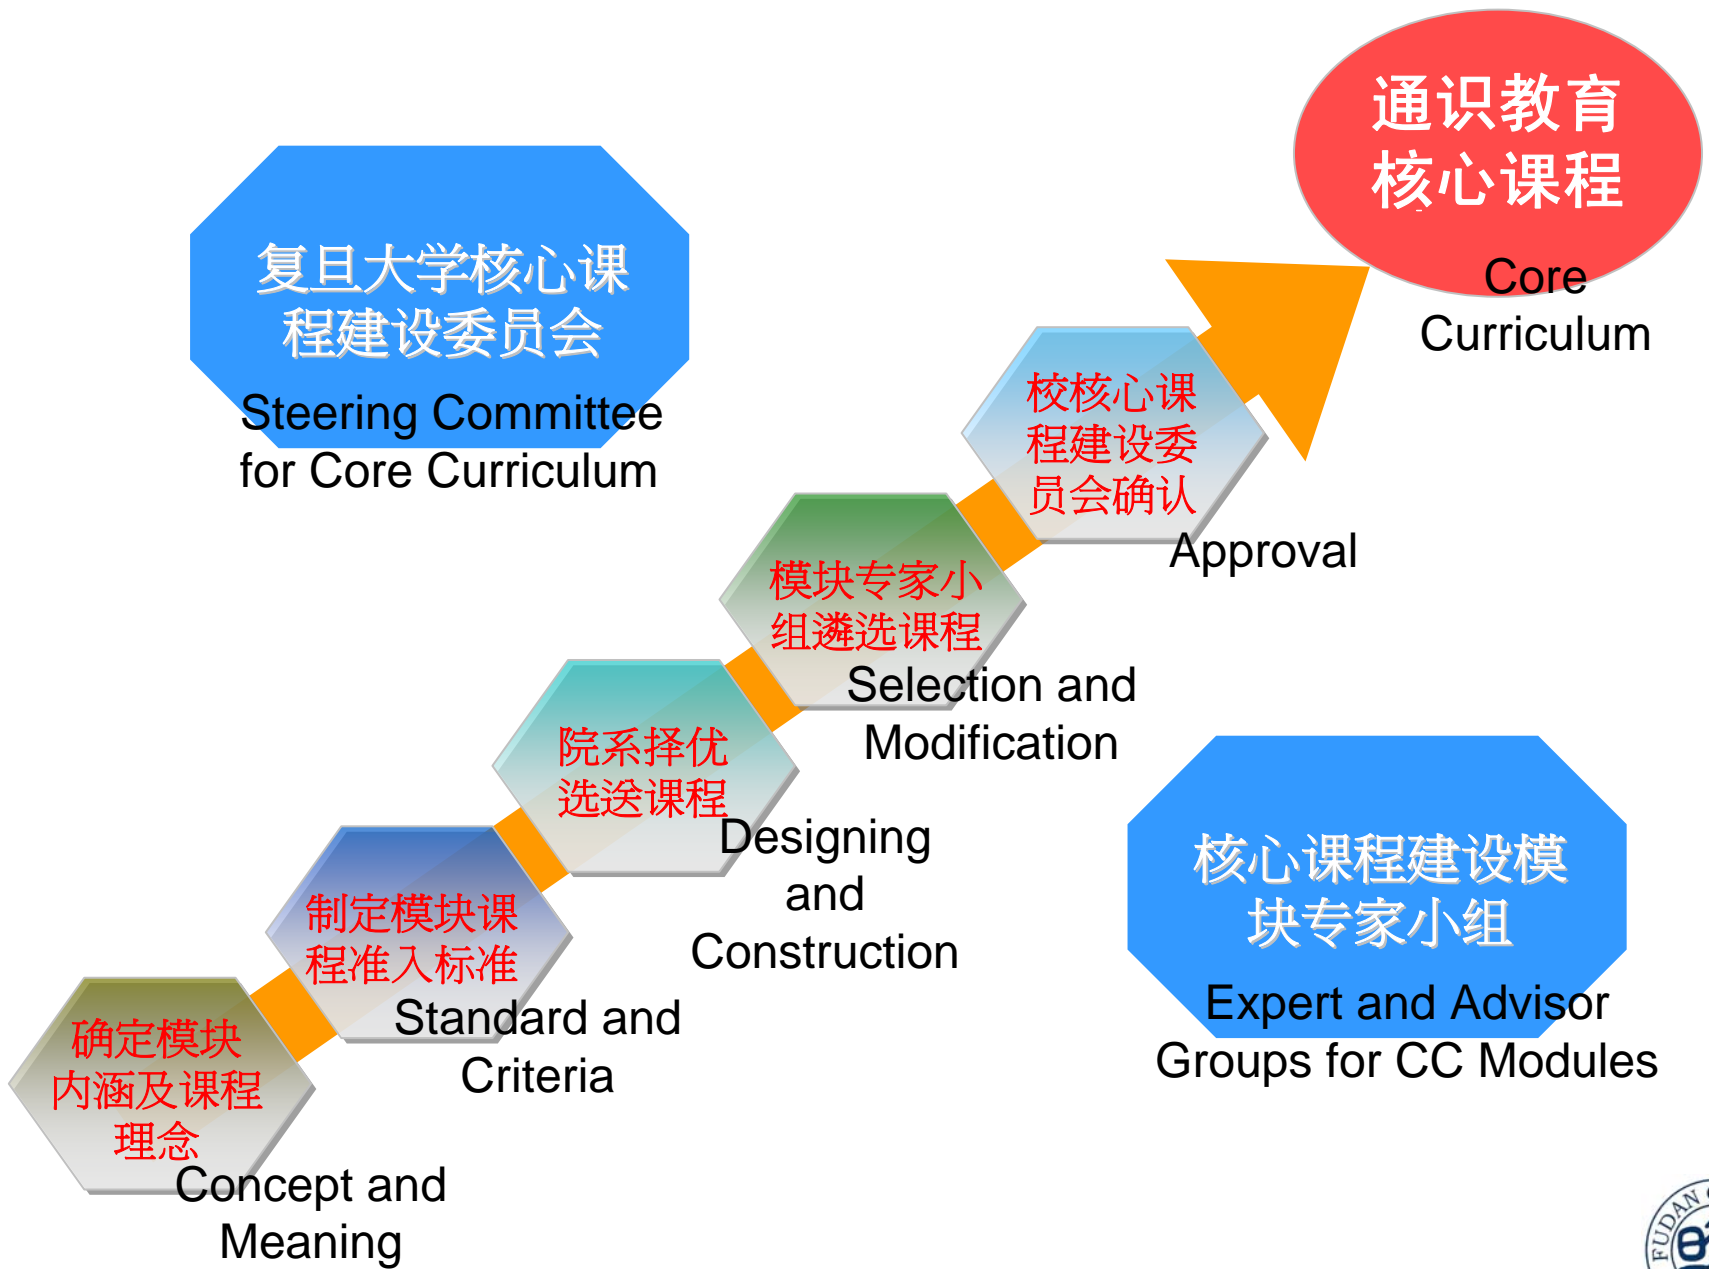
复旦大学核心课程建设委员会

Steering Committee for Core Curriculum

通识教育核心课程

Core Curriculum

校核心课程建设委员会确认

Approval

模块专家小组遴选课程

Selection and Modification

院系择优选送课程

Designing and Construction

制定模块课程准入标准

Standard and Criteria

确定模块内涵及课程理念

Concept and Meaning

核心课程建设模块专家小组

Expert and Advisor Groups for CC Modules

FUDAN